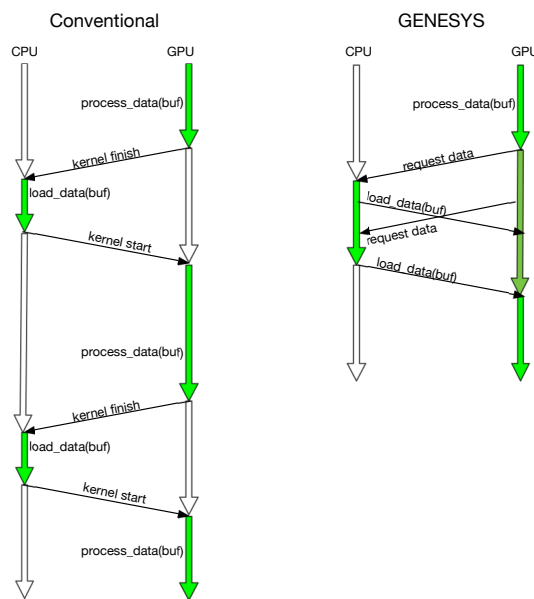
Conventional

CPU

GPU

process_data(buf)

kernel finish

load_data(buf)

kernel start

process_data(buf)

kernel finish

load_data(buf)

kernel start

process_data(buf)

GENESYS

CPU

GPU

process_data(buf)

request data

load_data(buf)

request data

load_data(buf)